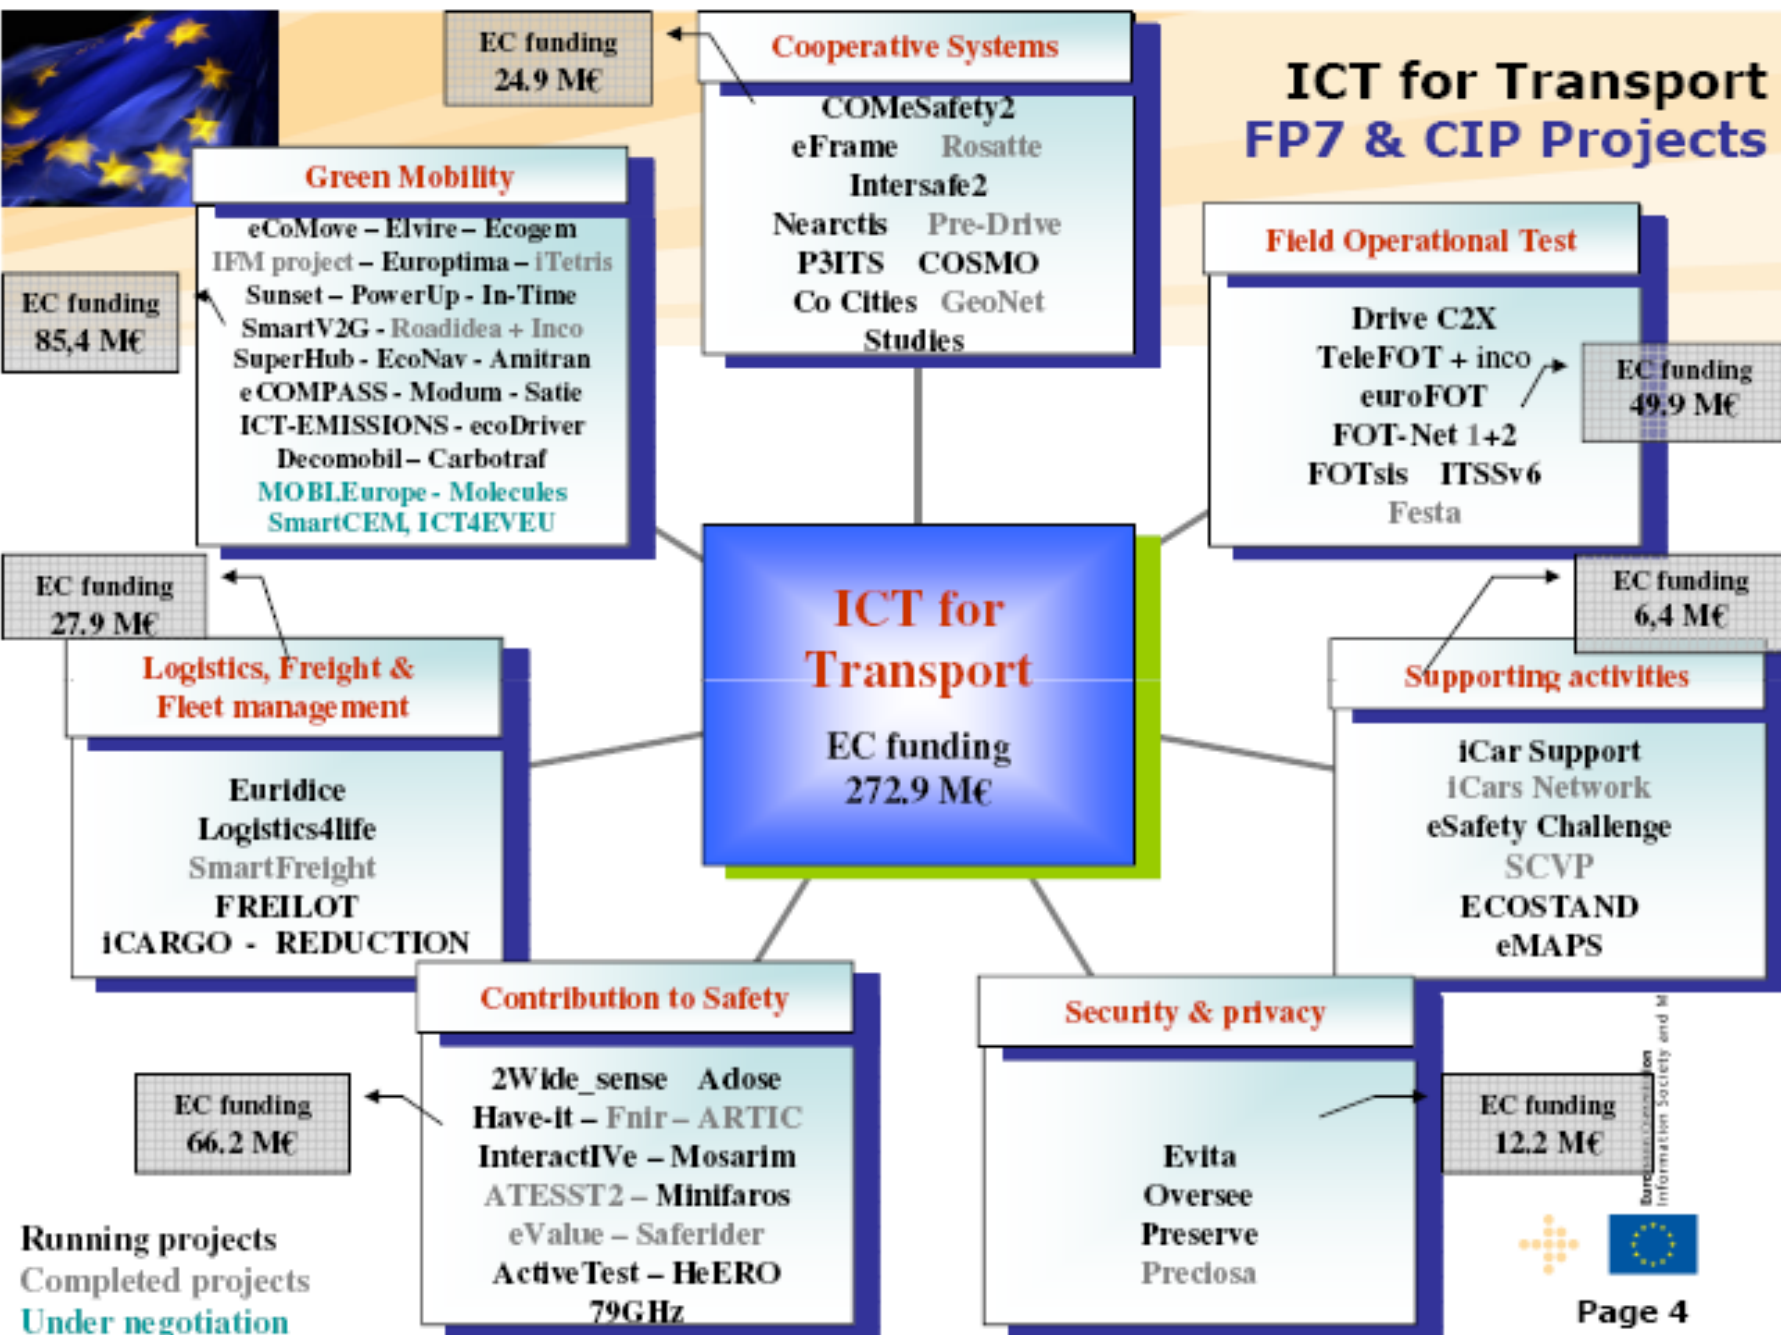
ICT for Transport
FP7 & CIP Projects

EC funding
24.9 M€

Cooperative Systems

COMeSafety2
eFrame Rosatte
Intersafe2
Nearctis Pre-Drive
P3ITS COSMO
Co Cities GeoNet
Studies

Green Mobility

eCoMove – Elvire – Ecogem
IFM project – Europtima – iTetris
Sunset – PowerUp - In-Time
SmartV2G - Roadidea + Inco
SuperHub - EcoNav - Amitran
e COMPASS - Modum - Satie
ICT-EMISSIONS - ecoDriver
Decomobil – Carbotraf
MOBLEurope - Molecules
SmartCEM, ICT4EVEU

EC funding
85,4 M€

Field Operational Test

Drive C2X
TeleFOT + inco
euroFOT
FOT-Net 1+2
FOTsis ITSSv6
Festa

EC funding
49.9 M€

EC funding
27.9 M€

Logistics, Freight & Fleet management

Euridice
Logistics4life
SmartFreight
FREILOT
iCARGO - REDUCTION

ICT for Transport

EC funding
272.9 M€

EC funding
6,4 M€

Supporting activities

iCar Support
iCars Network
eSafety Challenge
SCVP
ECOSTAND
eMAPS

Contribution to Safety

2Wide_sense Adose
Have-it – Fnir – ARTIC
InteractIVe – Mosarim
ATESST2 – Minifaros
eValue – Saferider
ActiveTest – HeERO
79GHz

EC funding
66.2 M€

Security & privacy

Evita
Oversee
Preserve
Preciosa

EC funding
12.2 M€

Running projects
Completed projects
Under negotiation

Information Society and M

Page 4